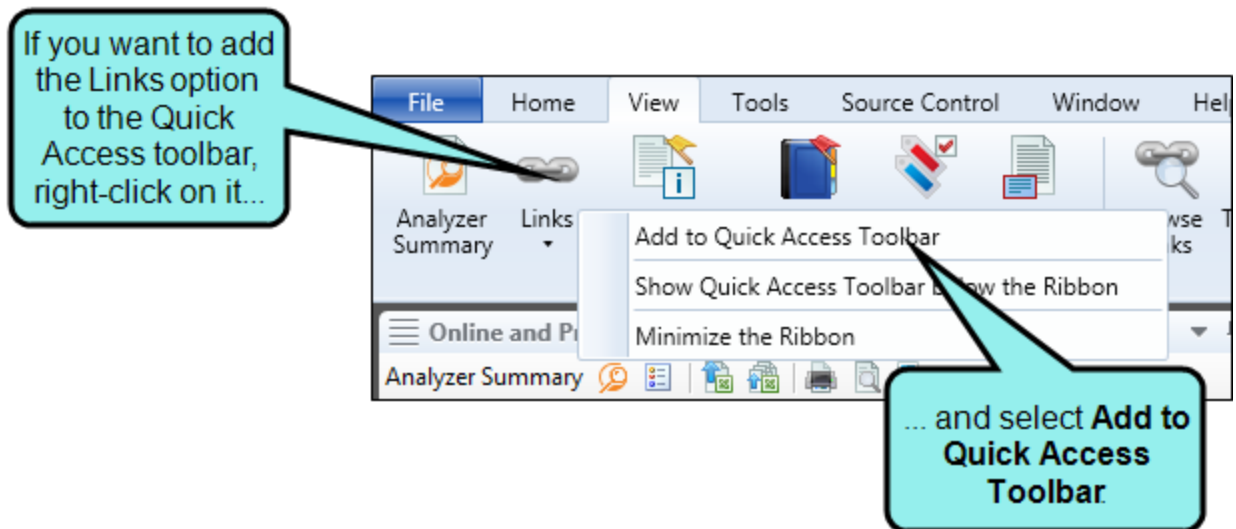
If you want to add the Links option to the Quick Access toolbar, right-click on it...

File
Home
View
Tools
Source Control
Window
Hel

Analyzer Summary
Links

wse
ks

Add to Quick Access Toolbar
Show Quick Access Toolbar B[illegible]w the Ribbon
Minimize the Ribbon

Online and P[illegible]

Analyzer Summary

... and select **Add to Quick Access Toolbar**.